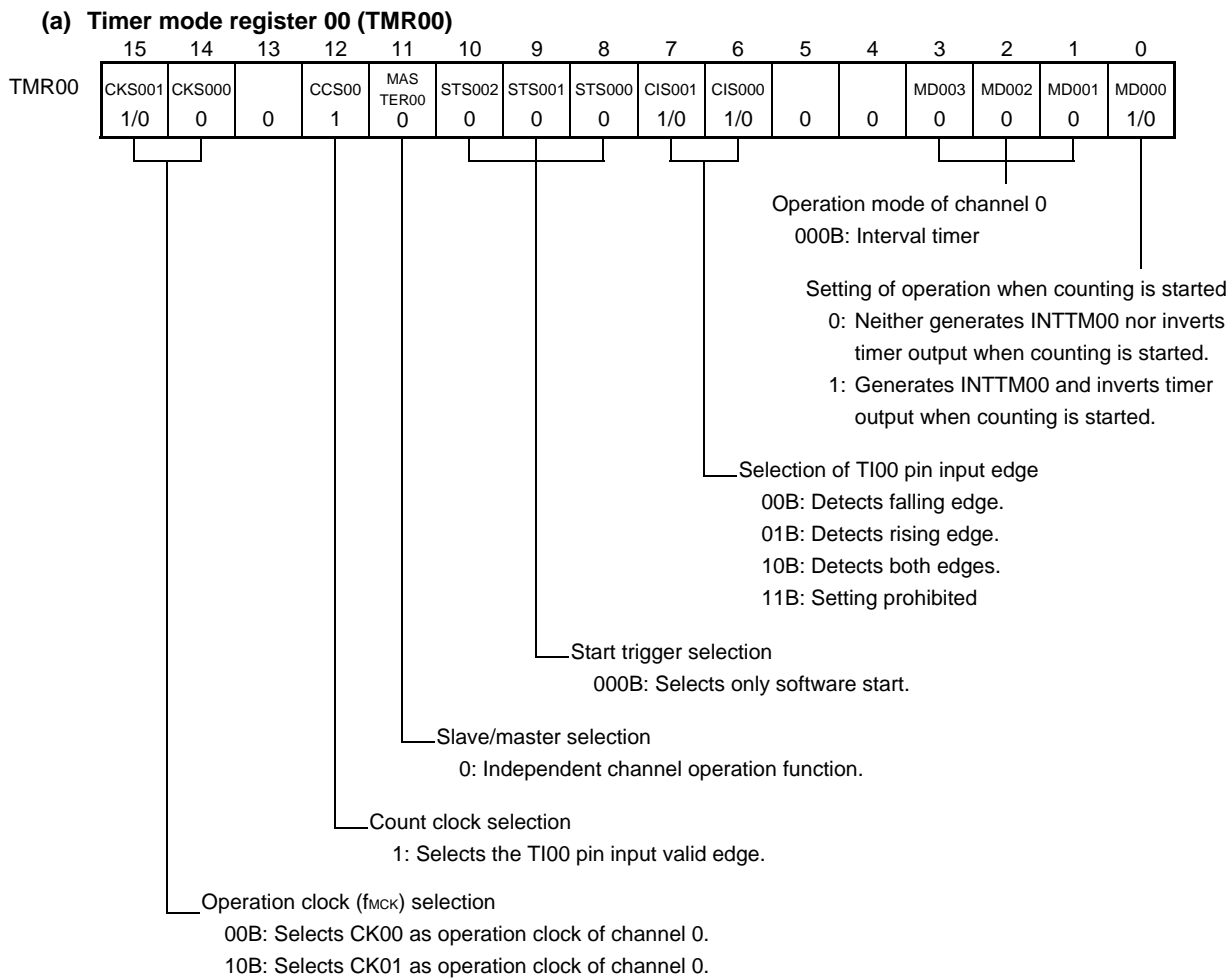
(a) Timer mode register 00 (TMR00)

| | 15 | 14 | 13 | 12 | 11 | 10 | 9 | 8 | 7 | 6 | 5 | 4 | 3 | 2 | 1 | 0 |
|---|---|---|---|---|---|---|---|---|---|---|---|---|---|---|---|---|
| TMR00 | CKS001 | CKS000 | | CCS00 | MASTER00 | STS002 | STS001 | STS000 | CIS001 | CIS000 | | | MD003 | MD002 | MD001 | MD000 |
| | 1/0 | 0 | 0 | 1 | 0 | 0 | 0 | 0 | 1/0 | 1/0 | 0 | 0 | 0 | 0 | 0 | 1/0 |

Operation mode of channel 0
000B: Interval timer

Setting of operation when counting is started
0: Neither generates INTTM00 nor inverts timer output when counting is started.
1: Generates INTTM00 and inverts timer output when counting is started.

Selection of TI00 pin input edge
00B: Detects falling edge.
01B: Detects rising edge.
10B: Detects both edges.
11B: Setting prohibited

Start trigger selection
000B: Selects only software start.

Slave/master selection
0: Independent channel operation function.

Count clock selection
1: Selects the TI00 pin input valid edge.

Operation clock ($f_{MCK}$) selection
00B: Selects CK00 as operation clock of channel 0.
10B: Selects CK01 as operation clock of channel 0.